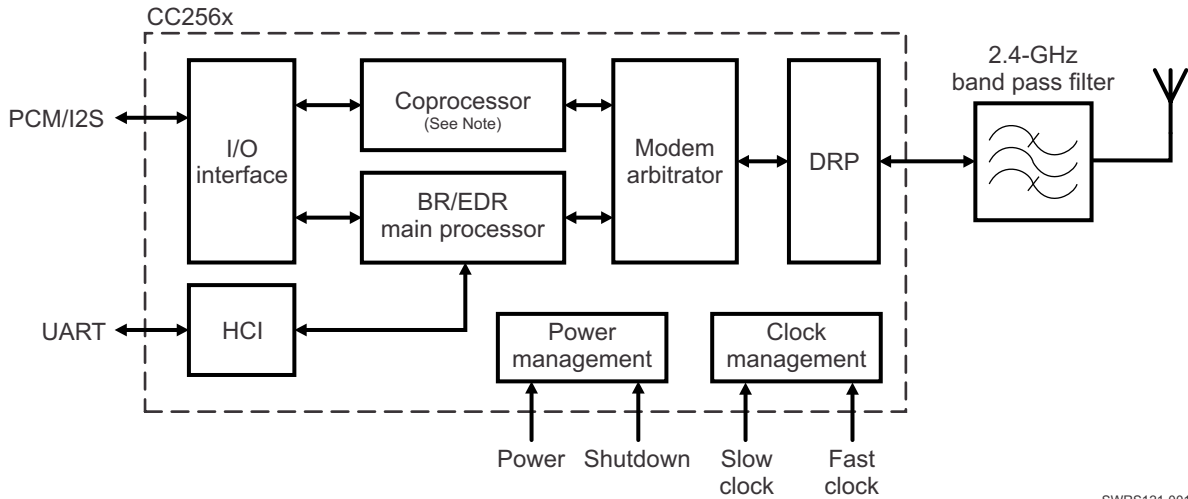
CC256x

PCM/I2S

I/O interface

Coprocessor
(See Note)

BR/EDR main processor

Modem arbitrator

DRP

2.4-GHz band pass filter

UART

HCI

Power management

Clock management

Power

Shutdown

Slow clock

Fast clock

SWRS121-001